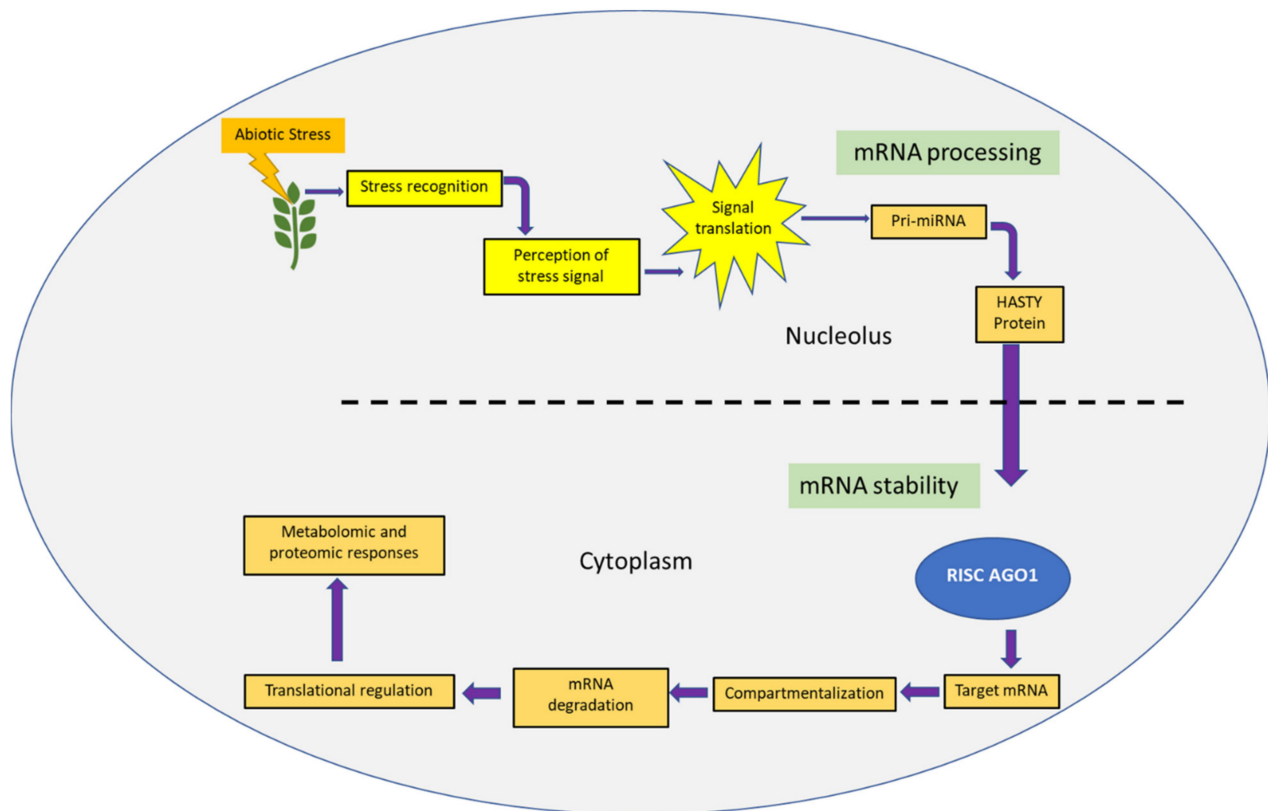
Abiotic Stress

Stress recognition

Perception of stress signal

Signal translation

mRNA processing

Pri-miRNA

HASTY Protein

Nucleolus

mRNA stability

Metabolomic and proteomic responses

Cytoplasm

RISC AGO1

Translational regulation

mRNA degradation

Compartmentalization

Target mRNA